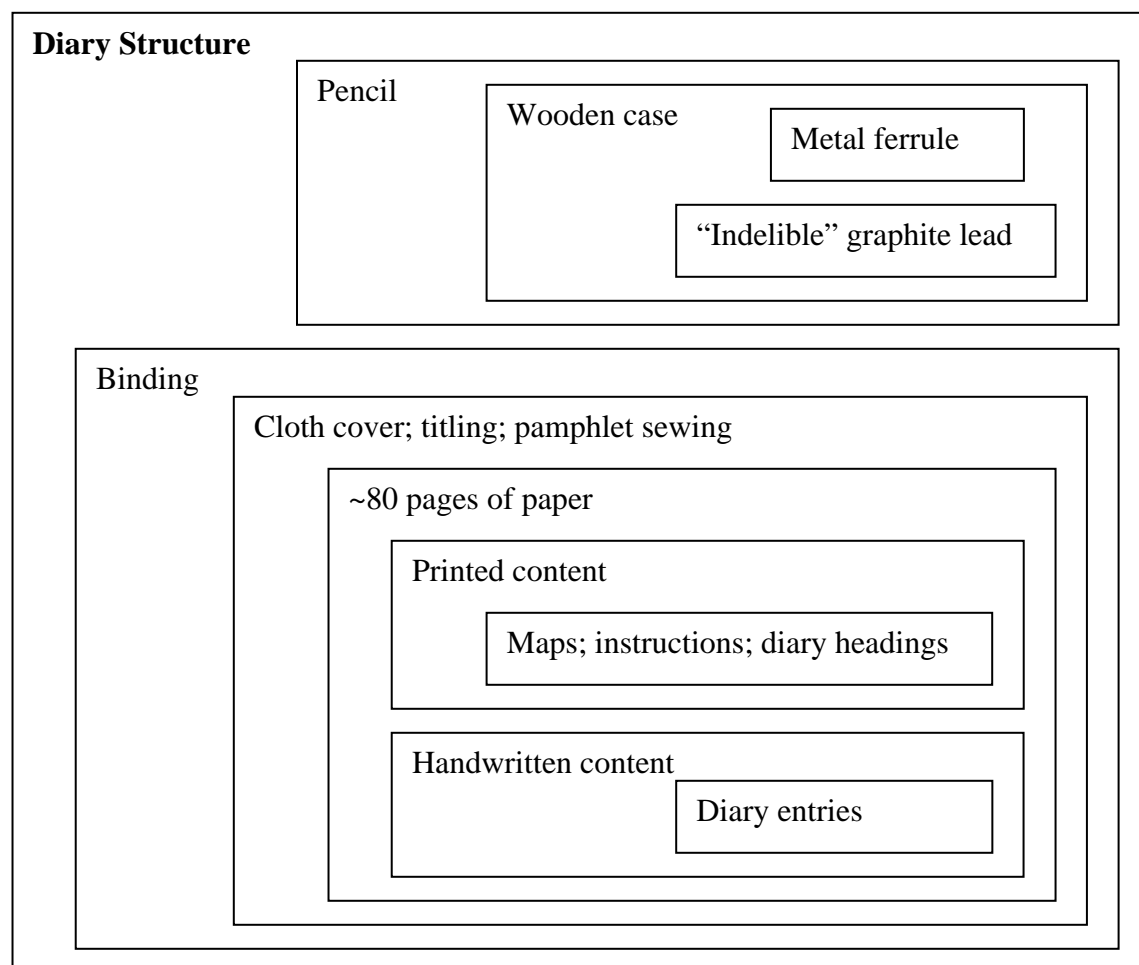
**Diary Structure**

Pencil

Wooden case

Metal ferrule

“Indelible” graphite lead

Binding

Cloth cover; titling; pamphlet sewing

~80 pages of paper

Printed content

Maps; instructions; diary headings

Handwritten content

Diary entries